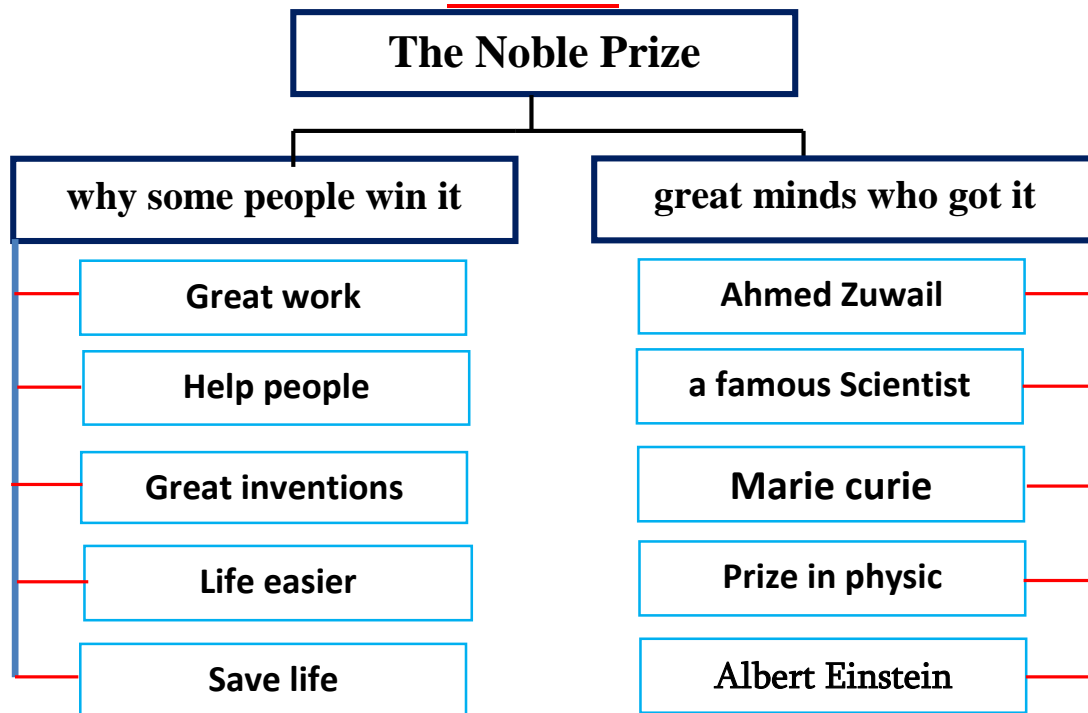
The Noble Prize

why some people win it

Great work

Help people

Great inventions

Life easier

Save life

great minds who got it

Ahmed Zuwail

a famous Scientist

Marie curie

Prize in physic

Albert Einstein